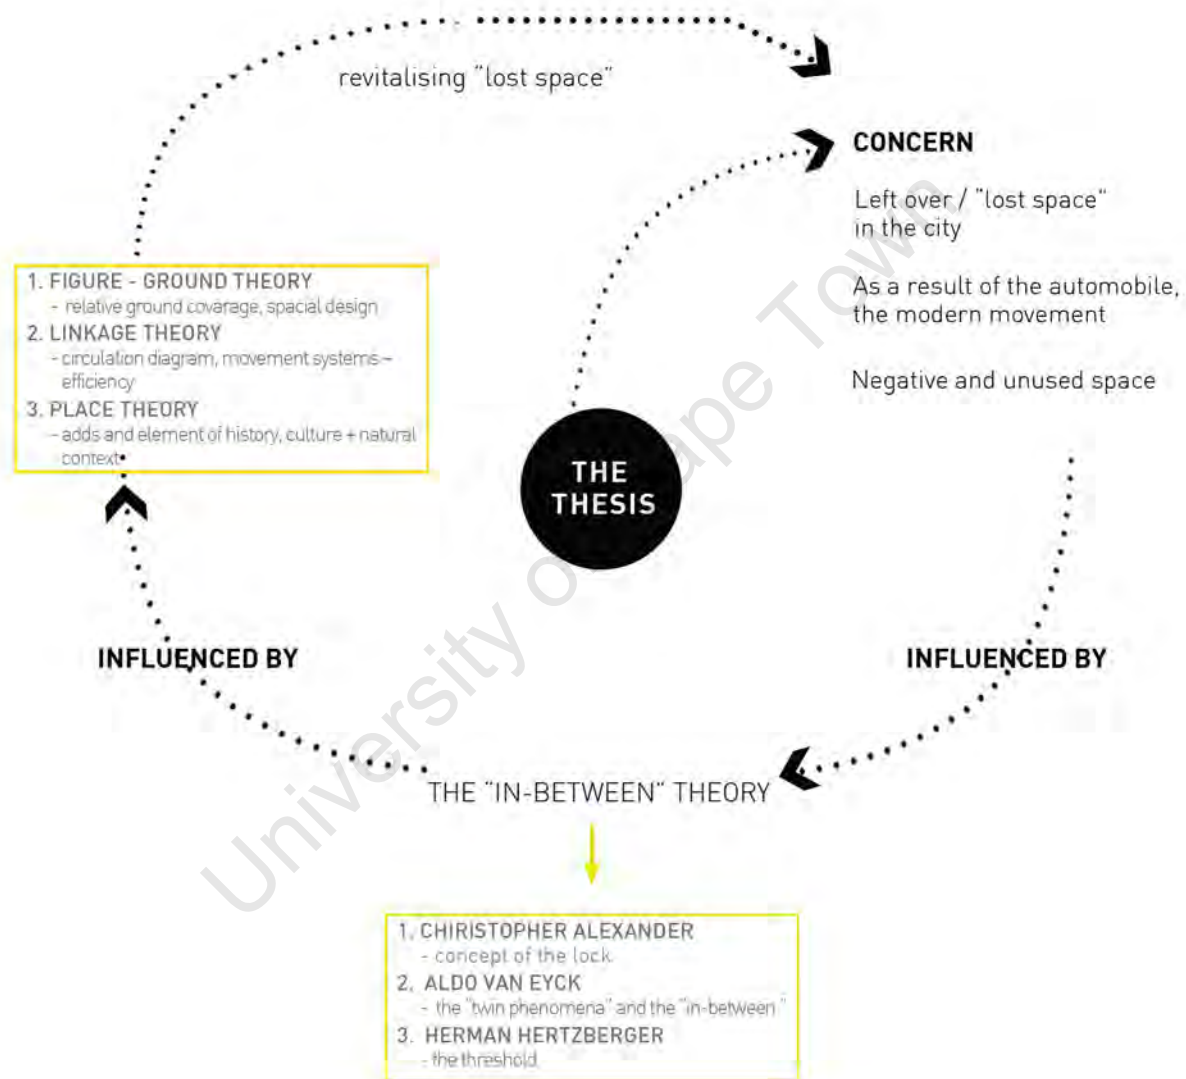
revitalising "lost space"

CONCERN

Left over / "lost space" in the city

As a result of the automobile, the modern movement

Negative and unused space

1. FIGURE - GROUND THEORY
- relative ground covarage, spacial design
2. LINKAGE THEORY
- circulation diagram, movement systems - efficiency
3. PLACE THEORY
- adds and element of history, culture + natural context

THE THESIS

INFLUENCED BY

INFLUENCED BY

THE "IN-BETWEEN" THEORY

1. CHIRISTOPHER ALEXANDER
- concept of the lock
2. ALDO VAN EYCK
- the "twin phenomena" and the "in-between"
3. HERMAN HERTZBERGER
- the threshold

University of Cape Town